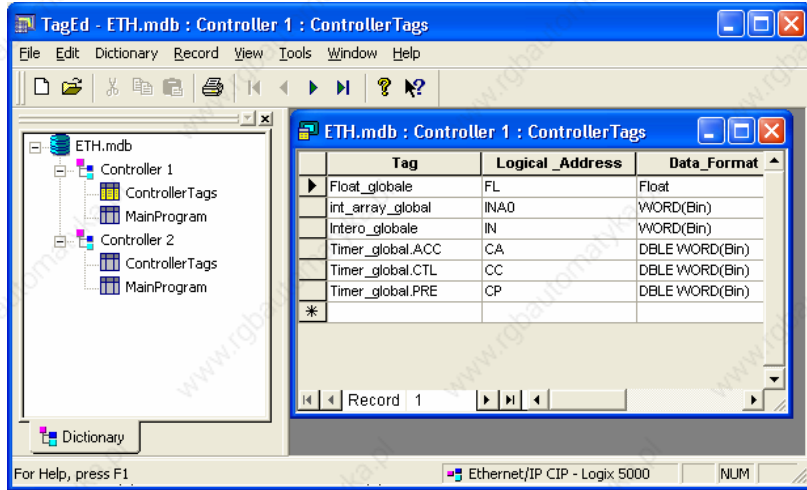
TagEd - ETH.mdb : Controller 1 : ControllerTags

File Edit Dictionary Record View Tools Window Help

ETH.mdb
Controller 1
ControllerTags
MainProgram
Controller 2
ControllerTags
MainProgram

Dictionary

ETH.mdb : Controller 1 : ControllerTags

| | Tag | Logical _Address | Data_Format |
|---|---|---|---|
| ▶ | Float_globale | FL | Float |
| | int_array_global | INA0 | WORD(Bin) |
| | Intero_globale | IN | WORD(Bin) |
| | Timer_global.ACC | CA | DBLE WORD(Bin) |
| | Timer_global.CTL | CC | DBLE WORD(Bin) |
| | Timer_global.PRE | CP | DBLE WORD(Bin) |
| * | | | |

Record 1

For Help, press F1
Ethernet/IP CIP - Logix 5000
NUM